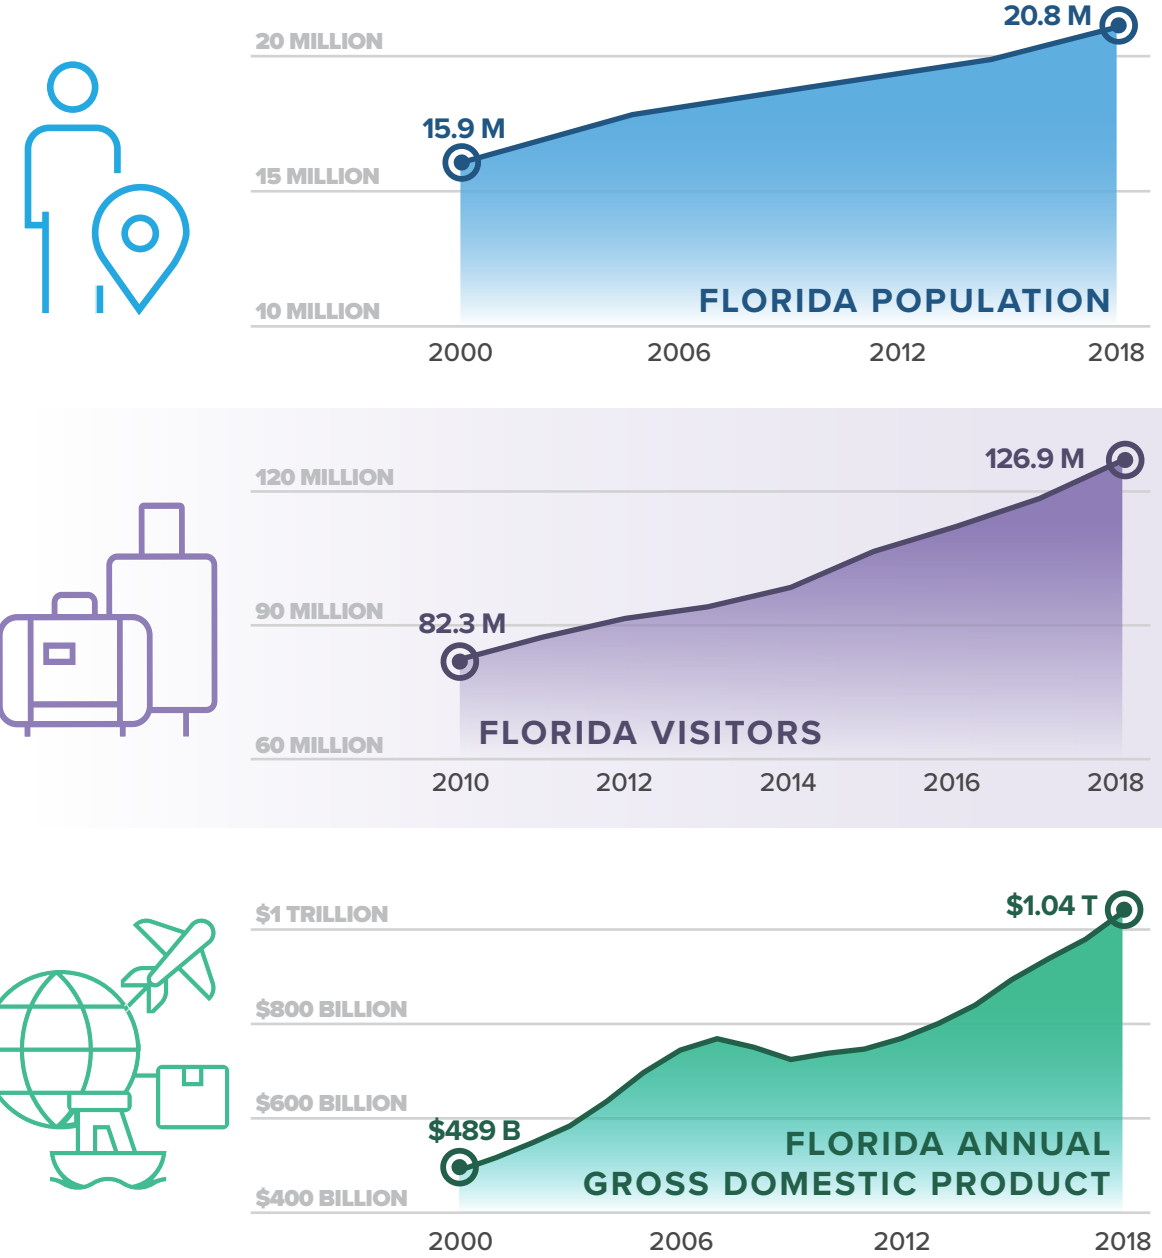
20.8 M
20 MILLION
15.9 M
15 MILLION
10 MILLION
FLORIDA POPULATION
2000
2006
2012
2018

120 MILLION
126.9 M
90 MILLION
82.3 M
60 MILLION
FLORIDA VISITORS
2010
2012
2014
2016
2018

$1 TRILLION
$1.04 T
$800 BILLION
$600 BILLION
$489 B
$400 BILLION
FLORIDA ANNUAL GROSS DOMESTIC PRODUCT
2000
2006
2012
2018